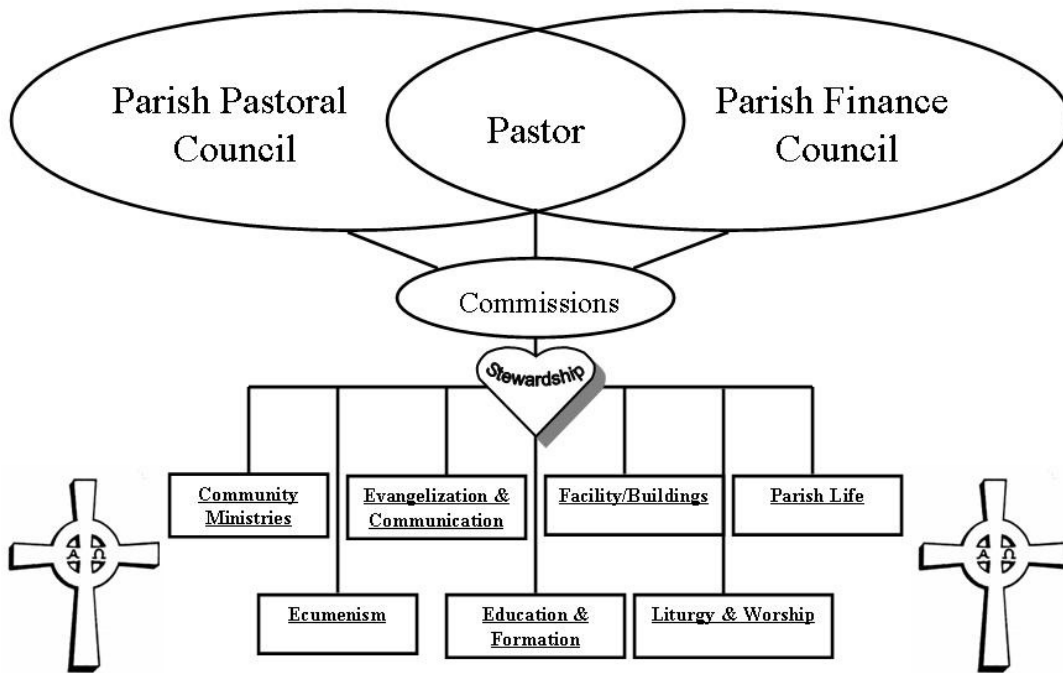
Parish Pastoral Council

Pastor

Parish Finance Council

Commissions

Stewardship

Community Ministries

Evangelization & Communication

Facility/Buildings

Parish Life

Ecumenism

Education & Formation

Liturgy & Worship

A Ω

A Ω